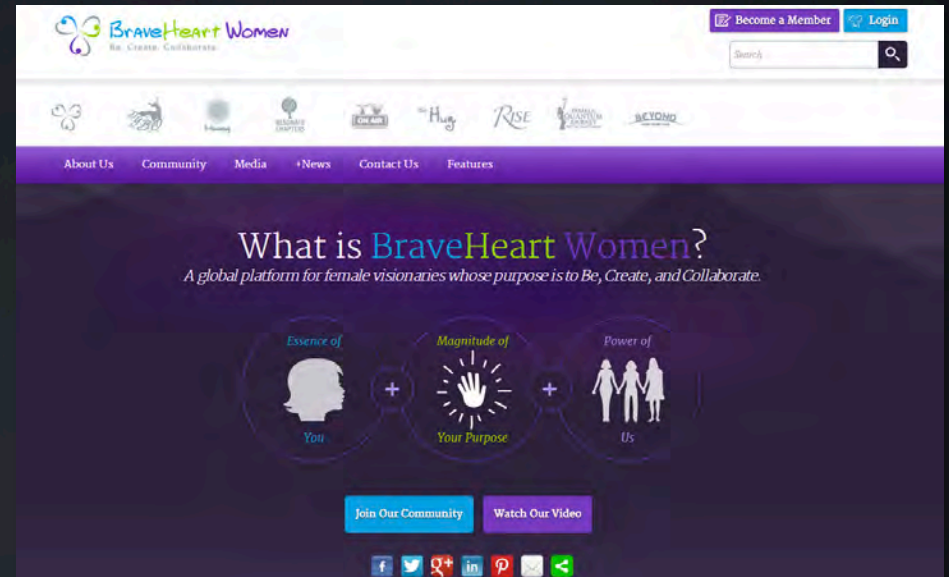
BraveHeart Women
Be. Create. Collaborate.

Become a Member
Login

Search

Rise
BEYOND

About Us
Community
Media
+News
Contact Us
Features

What is BraveHeart Women?
A global platform for female visionaries whose purpose is to Be, Create, and Collaborate.

Essence of
You
+
Magnitude of
Your Purpose
+
Power of
Us

Join Our Community
Watch Our Video